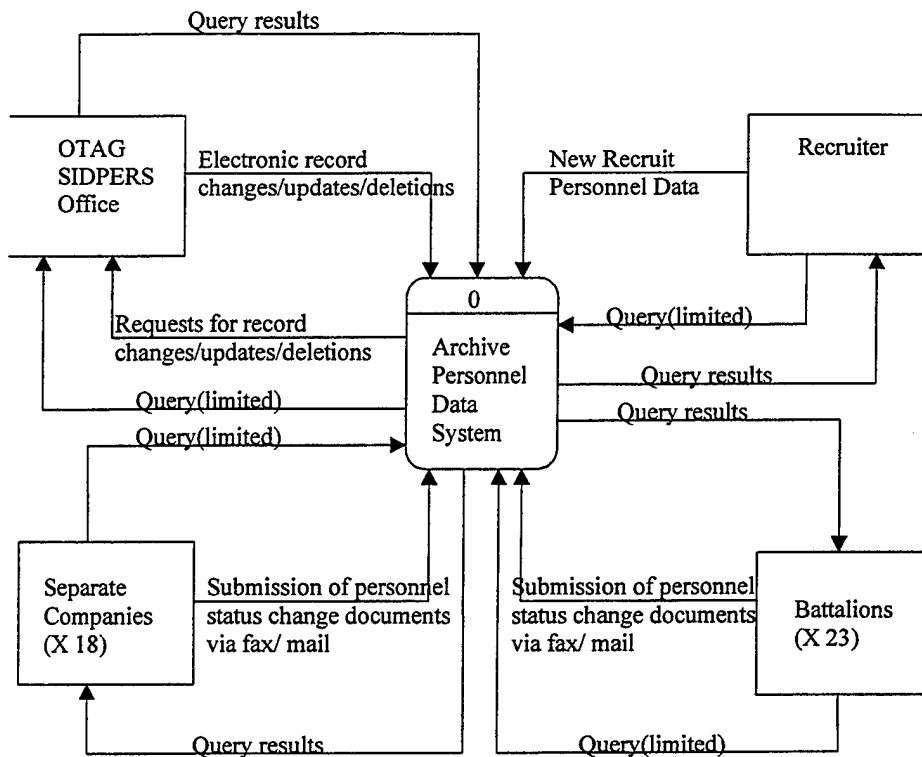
Query results

OTAG SIDPERS Office

Electronic record changes/updates/deletions

New Recruit Personnel Data

Recruiter

0

Archive Personnel Data System

Requests for record changes/updates/deletions

Query(limited)

Query results

Query(limited)

Query results

Query(limited)

Separate Companies (X 18)

Submission of personnel status change documents via fax/ mail

Submission of personnel status change documents via fax/ mail

Battalions (X 23)

Query results

Query(limited)